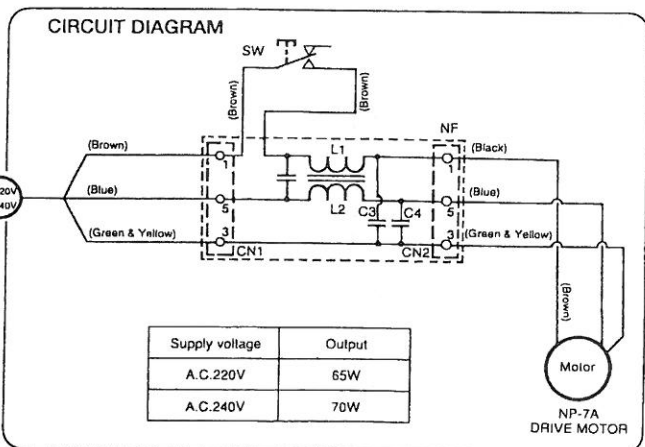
CIRCUIT DIAGRAM

SW

(Brown)

(Brown)

NF

(Brown)

1

L1

1

(Black)

20V
40V

(Blue)

5

L2

C3

C4

5

(Blue)

(Green & Yellow)

3

CN1

CN2

3

(Green & Yellow)

(Brown)

| Supply voltage | Output |
|---|---|
| A.C.220V | 65W |
| A.C.240V | 70W |

Motor

NP-7A
DRIVE MOTOR